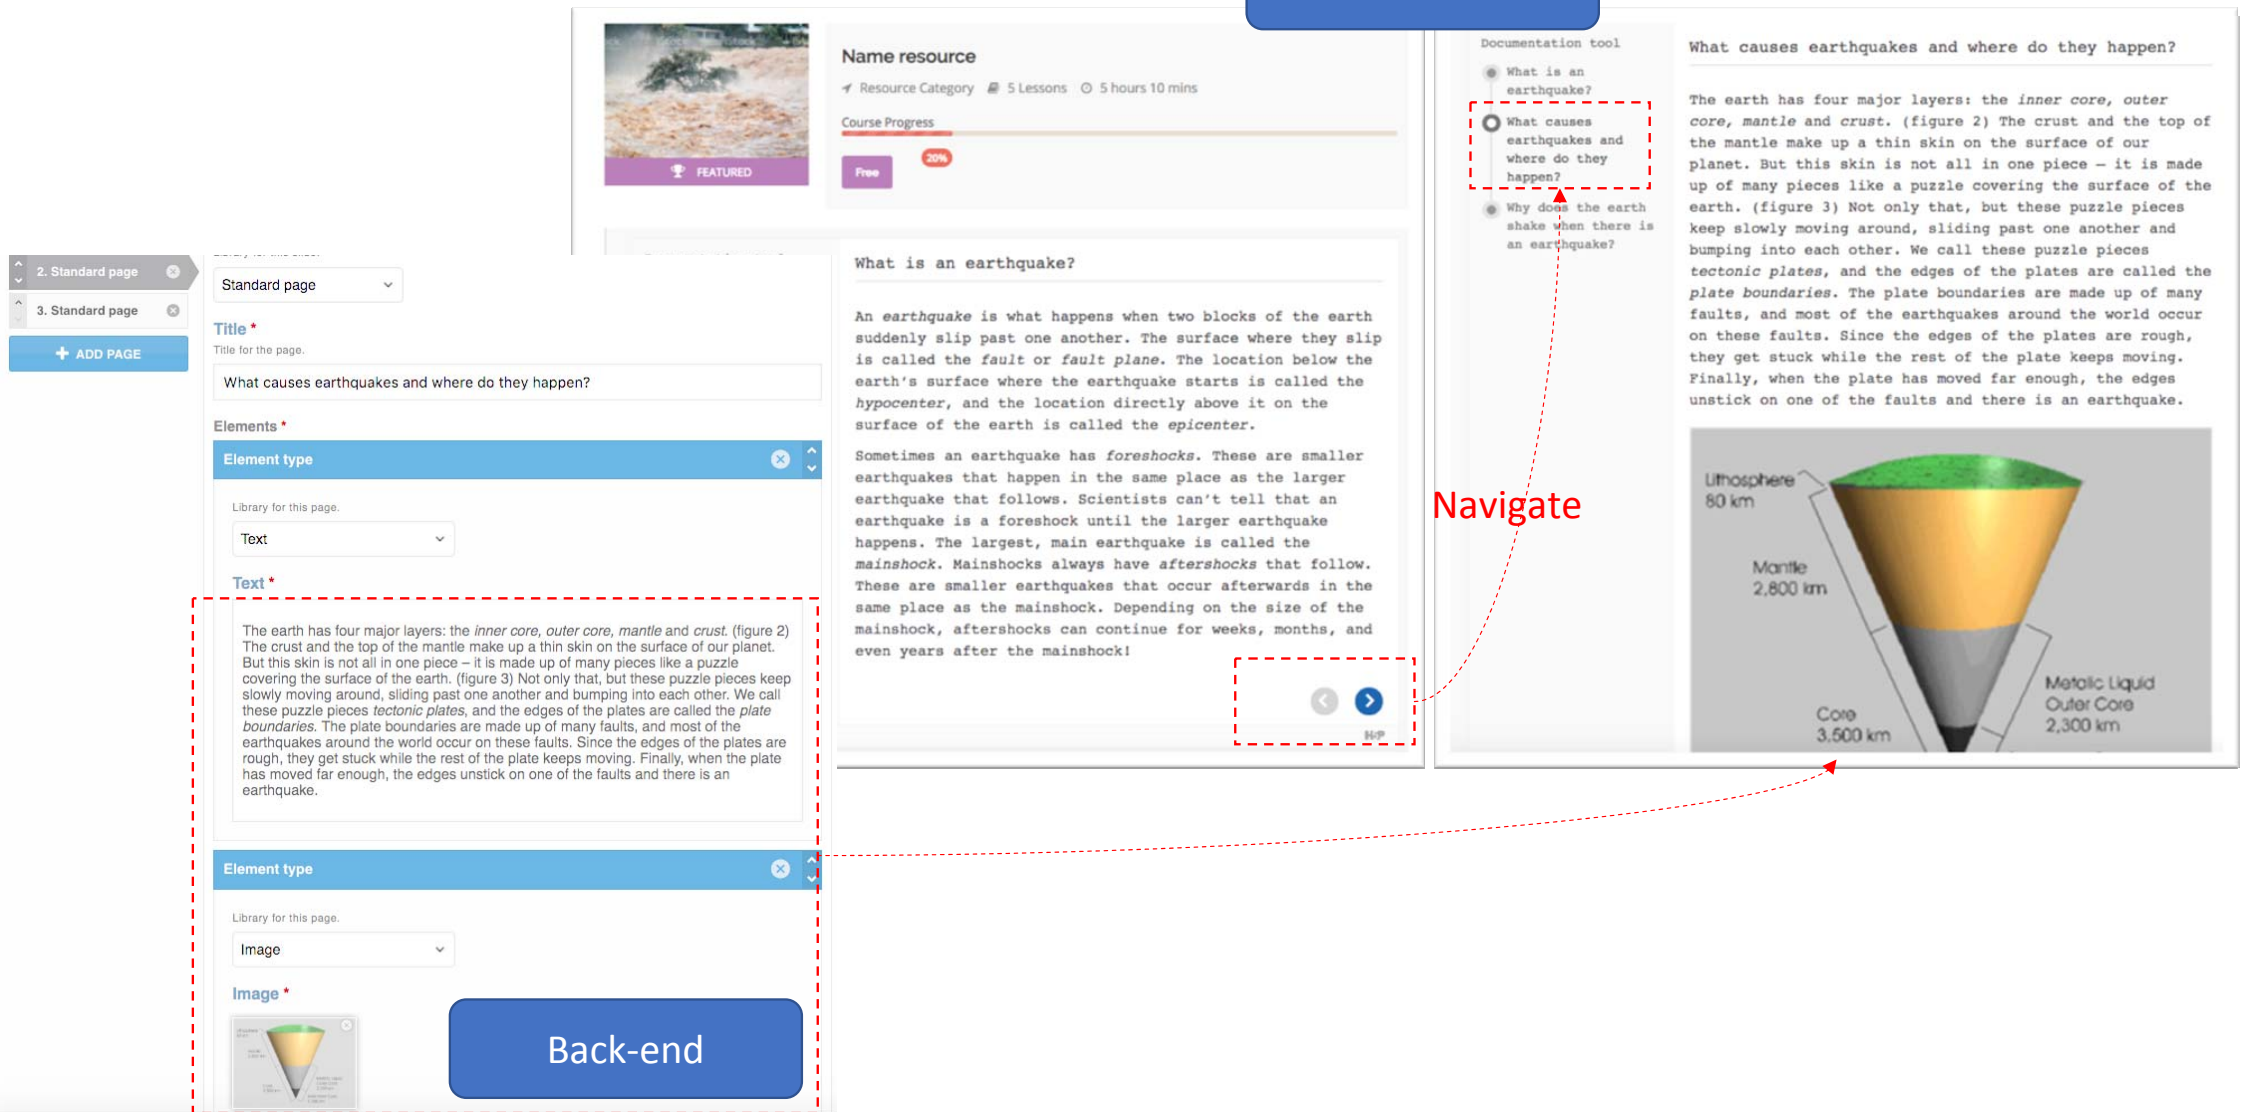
FEATURED

Name resource

Resource Category 5 Lessons 5 hours 10 mins

Course Progress

Free 20%

What is an earthquake?

An *earthquake* is what happens when two blocks of the earth suddenly slip past one another. The surface where they slip is called the *fault* or *fault plane*. The location below the earth's surface where the earthquake starts is called the *hypocenter*, and the location directly above it on the surface of the earth is called the *epicenter*.

Sometimes an earthquake has *foreshocks*. These are smaller earthquakes that happen in the same place as the larger earthquake that follows. Scientists can't tell that an earthquake is a foreshock until the larger earthquake happens. The largest, main earthquake is called the *mainshock*. Mainshocks always have *aftershocks* that follow. These are smaller earthquakes that occur afterwards in the same place as the mainshock. Depending on the size of the mainshock, aftershocks can continue for weeks, months, and even years after the mainshock!

H-P

Navigate

Documentation tool

What is an earthquake?

What causes earthquakes and where do they happen?

Why does the earth shake when there is an earthquake?

What causes earthquakes and where do they happen?

The earth has four major layers: the *inner core*, *outer core*, *mantle* and *crust*. (figure 2) The crust and the top of the mantle make up a thin skin on the surface of our planet. But this skin is not all in one piece – it is made up of many pieces like a puzzle covering the surface of the earth. (figure 3) Not only that, but these puzzle pieces keep slowly moving around, sliding past one another and bumping into each other. We call these puzzle pieces *tectonic plates*, and the edges of the plates are called the *plate boundaries*. The plate boundaries are made up of many faults, and most of the earthquakes around the world occur on these faults. Since the edges of the plates are rough, they get stuck while the rest of the plate keeps moving. Finally, when the plate has moved far enough, the edges unstick on one of the faults and there is an earthquake.

Lithosphere 80 km

Mantle 2,800 km

Metalic Liquid Outer Core 2,300 km

Core 3,500 km

2. Standard page

3. Standard page

ADD PAGE

Standard page

Title *

Title for the page.

What causes earthquakes and where do they happen?

Elements *

Element type

Library for this page.

Text

Text *

The earth has four major layers: the *inner core, outer core, mantle* and *crust.* (figure 2) The crust and the top of the mantle make up a thin skin on the surface of our planet. But this skin is not all in one piece – it is made up of many pieces like a puzzle covering the surface of the earth. (figure 3) Not only that, but these puzzle pieces keep slowly moving around, sliding past one another and bumping into each other. We call these puzzle pieces *tectonic plates*, and the edges of the plates are called the *plate boundaries.* The plate boundaries are made up of many faults, and most of the earthquakes around the world occur on these faults. Since the edges of the plates are rough, they get stuck while the rest of the plate keeps moving. Finally, when the plate has moved far enough, the edges unstick on one of the faults and there is an earthquake.

Element type

Library for this page.

Image

Image *

Back-end